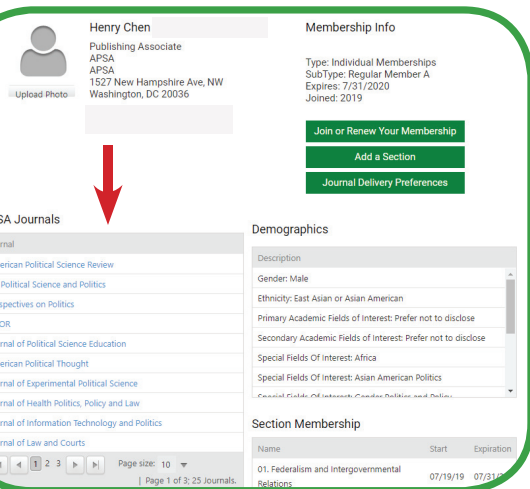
Upload Photo

Henry Chen
Publishing Associate
APSA
APSA
1527 New Hampshire Ave, NW
Washington, DC 20036

Membership Info

Type: Individual Memberships
SubType: Regular Member A
Expires: 7/31/2020
Joined: 2019

Join or Renew Your Membership
Add a Section
Journal Delivery Preferences

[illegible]SA Journals

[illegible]rnal
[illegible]erican Political Science Review
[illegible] Political Science and Politics
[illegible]spectives on Politics
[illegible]OR
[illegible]rnal of Political Science Education
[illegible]erican Political Thought
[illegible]rnal of Experimental Political Science
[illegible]rnal of Health Politics, Policy and Law
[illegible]rnal of Information Technology and Politics
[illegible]rnal of Law and Courts

1 2 3 Page size: 10
Page 1 of 3; 25 Journals.

Demographics

| Description |
|---|
| Gender: Male |
| Ethnicity: East Asian or Asian American |
| Primary Academic Fields of Interest: Prefer not to disclose |
| Secondary Academic Fields of Interest: Prefer not to disclose |
| Special Fields Of Interest: Africa |
| Special Fields Of Interest: Asian American Politics |
| Special Fields Of Interest: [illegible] |

Section Membership

| Name | Start | Expiration |
|---|---|---|
| 01. Federalism and Intergovernmental Relations | 07/19/19 | 07/31/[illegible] |